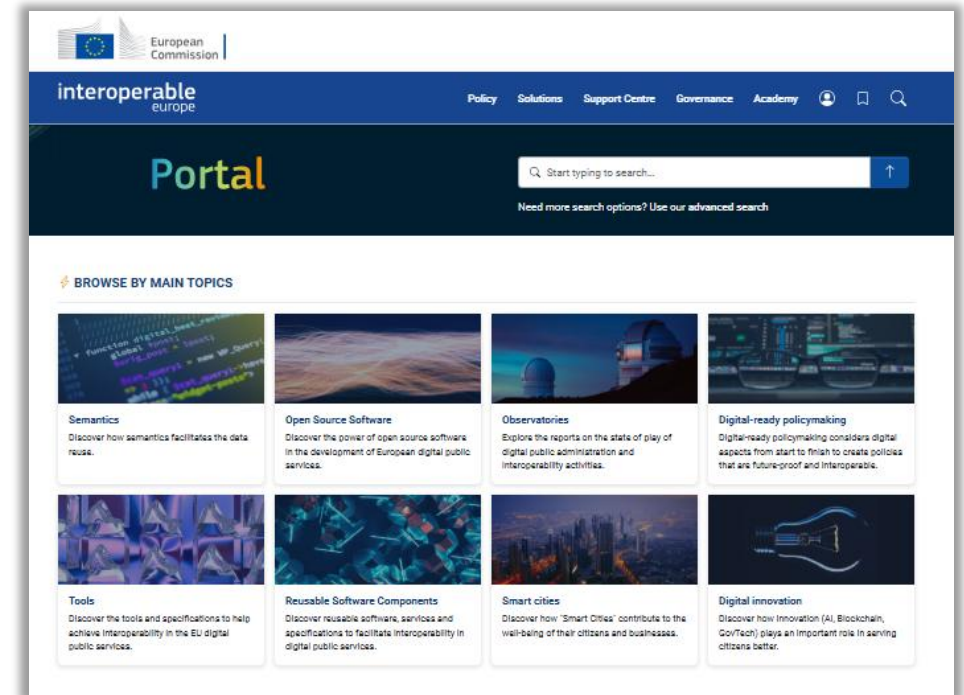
European Commission

interoperable europe

Policy Solutions Support Centre Governance Academy

Portal

Start typing to search...

Need more search options? Use our advanced search

BROWSE BY MAIN TOPICS

Semantics
Discover how semantics facilitates the data reuse.

Open Source Software
Discover the power of open source software in the development of European digital public services.

Observatories
Explore the reports on the state of play of digital public administration and interoperability activities.

Digital-ready policymaking
Digital-ready policymaking considers digital aspects from start to finish to create policies that are future-proof and interoperable.

Tools
Discover the tools and specifications to help achieve interoperability in the EU digital public services.

Reusable Software Components
Discover reusable software, services and specifications to facilitate interoperability in digital public services.

Smart cities
Discover how "Smart Cities" contribute to the well-being of their citizens and businesses.

Digital innovation
Discover how innovation (AI, Blockchain, GovTech) plays an important role in serving citizens better.